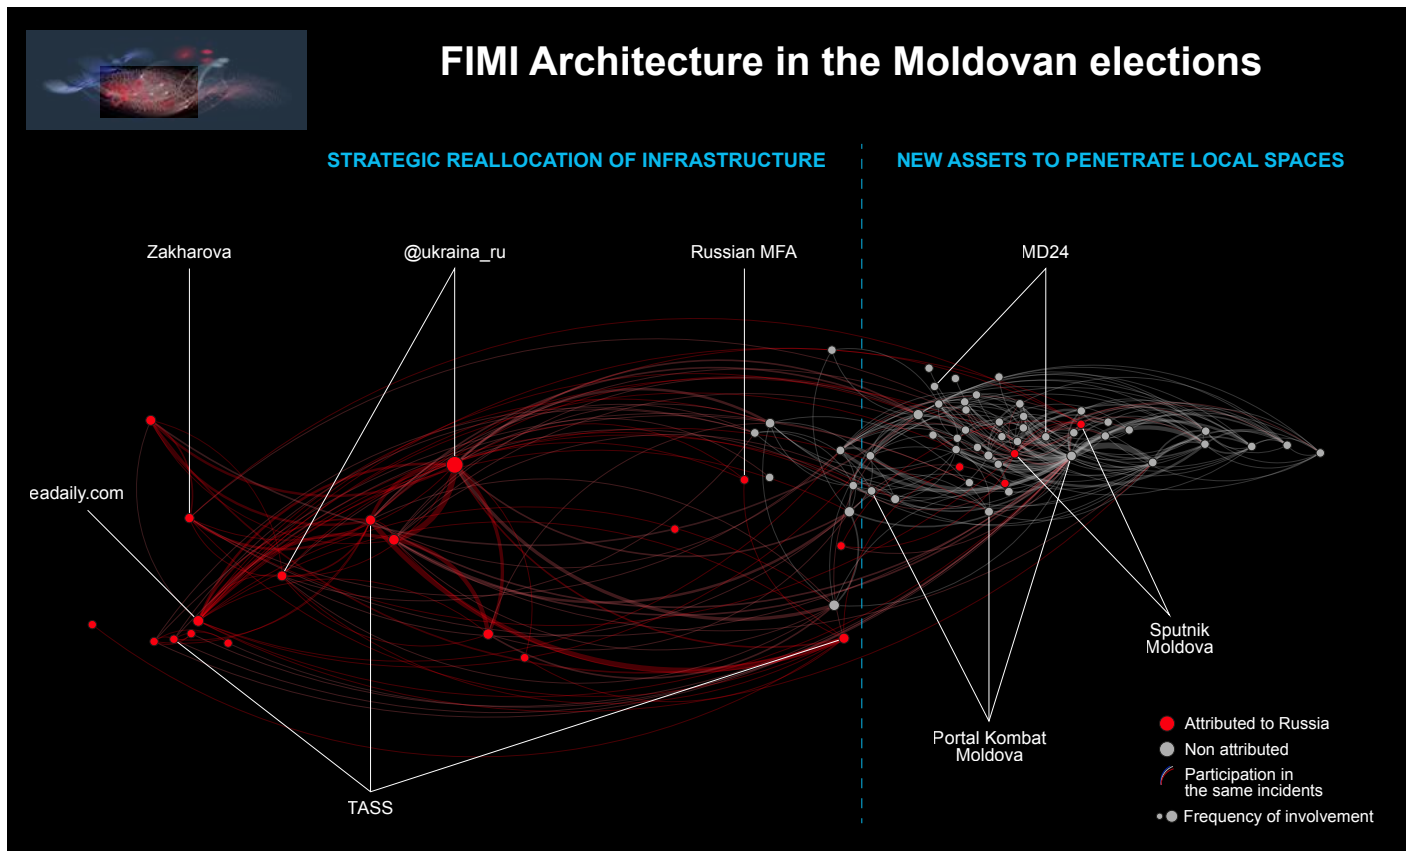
FIMI Architecture in the Moldovan elections

STRATEGIC REALLOCATION OF INFRASTRUCTURE

NEW ASSETS TO PENETRATE LOCAL SPACES

Zakharova

@ukraina_ru

Russian MFA

MD24

eadaily.com

Sputnik Moldova

Portal Kombat Moldova

TASS

Attributed to Russia

Non attributed

Participation in the same incidents

Frequency of involvement